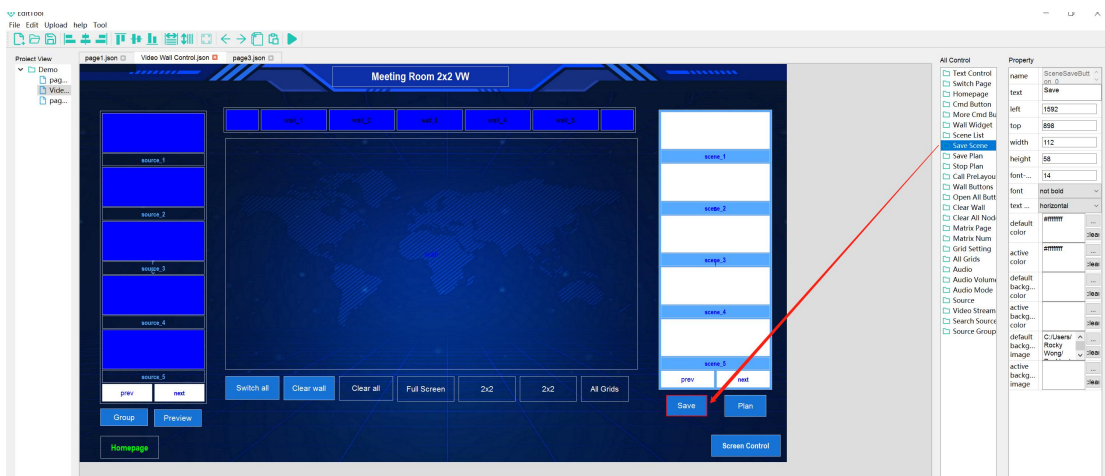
EditTool
File Edit Upload help Tool

Project View
Demo
pag...
Vide...
pag...

page1.json
Video Wall Control.json
page3.json

Meeting Room 2x2 VW

wall_1 wall_2 wall_3 wall_4 wall_5

source_1
source_2
source_3
source_4
source_5
prev next
Group Preview
Homepage

Switch all Clear wall Clear all Full Screen 2x2 2x2 All Grids

scene_1
scene_2
scene_3
scene_4
scene_5
prev next
Save Plan
Screen Control

All Control
Text Control
Switch Page
Homepage
Cmd Button
More Cmd Bu
Wall Widget
Scene List
Save Scene
Save Plan
Stop Plan
Call PreLayou
Wall Buttons
Open All Butt
Clear Wall
Clear All Nod
Matrix Page
Matrix Num
Grid Setting
All Grids
Audio
Audio Volume
Audio Mode
Source
Video Stream
Search Source
Source Group

Property
| name | SceneSaveButton_0... |
|---|---|
| text | Save |
| left | 1592 |
| top | 898 |
| width | 112 |
| height | 58 |
| font-... | 14 |
| font | not bold |
| text ... | horizontal |
| default color | #ffffffff ... Clear |
| active color | #ffffffff ... Clear |
| default backg... color | ... Clear |
| active backg... color | ... Clear |
| default backg... image | C:/Users/Rocky Wong/ ... Clear |
| active backg... image | ... Clear |